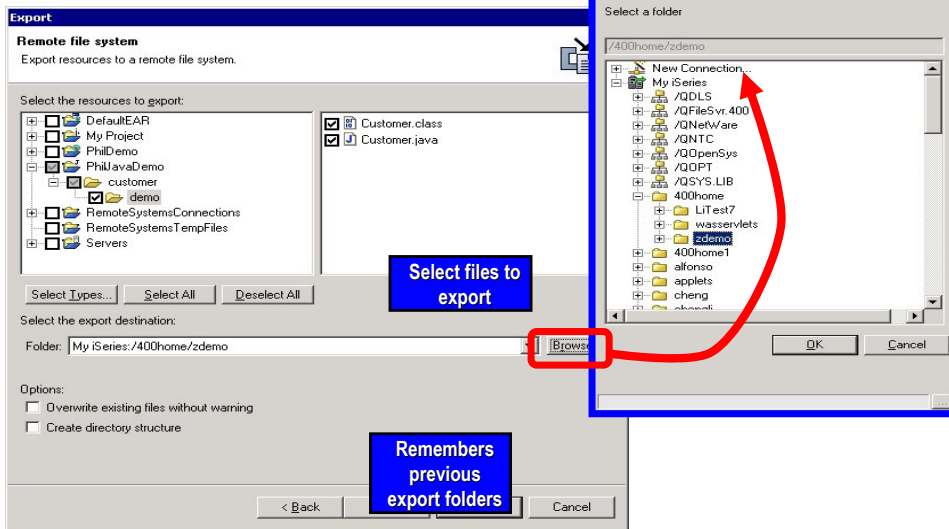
Export

Remote file system

Export resources to a remote file system.

Select the resources to export:

DefaultEAR
My Project
PhilDemo
PhilJavaDemo
customer
demo
RemoteSystemsConnections
RemoteSystemsTempFiles
Servers

Customer.class
Customer.java

Select files to export

Select Types...
Select All
Deselect All

Select the export destination:

Folder: My iSeries:/400home/zdemo

Browse

Options:

Overwrite existing files without warning

Create directory structure

Remembers previous export folders

< Back

Cancel

Select a folder

/400home/zdemo

New Connection...
My iSeries
/QDLS
/QFileSvr.400
/QNetWare
/QNTC
/QOpenSys
/QOPT
/QSYS.LIB
400home
LiTest7
wasservlets
zdemo
400home1
alfonso
applets
cheng
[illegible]

OK

Cancel